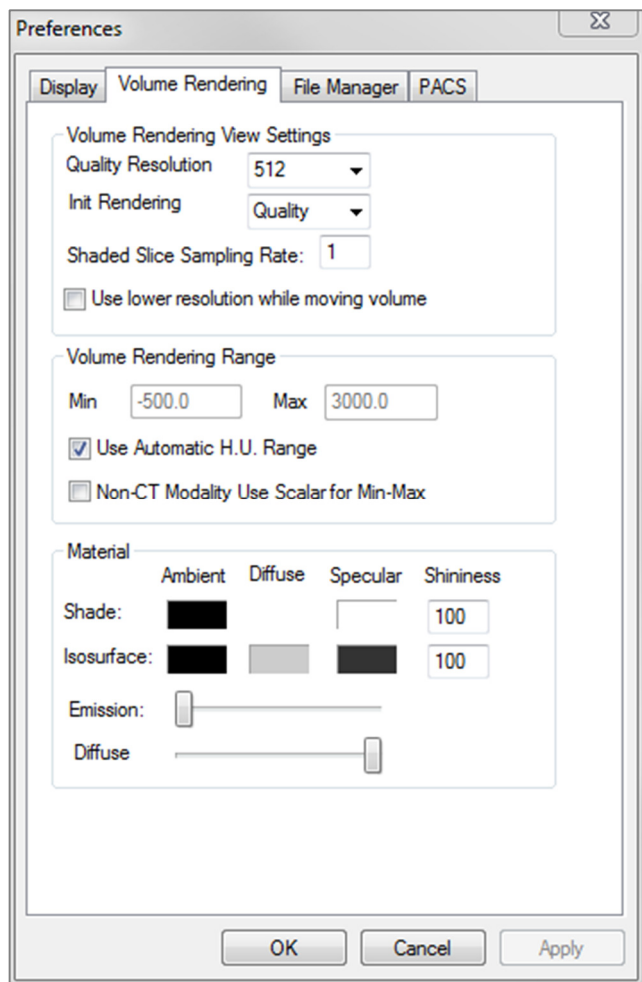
Preferences

Display | Volume Rendering | File Manager | PACS

Volume Rendering View Settings

Quality Resolution 512

Init Rendering Quality

Shaded Slice Sampling Rate: 1

Use lower resolution while moving volume

Volume Rendering Range

Min -500.0 Max 3000.0

Use Automatic H.U. Range

Non-CT Modality Use Scalar for Min-Max

Material

| | Ambient | Diffuse | Specular | Shininess |
|---|---|---|---|---|
| Shade: | | | | 100 |
| Isosurface: | | | | 100 |

Emission:

Diffuse

OK Cancel Apply